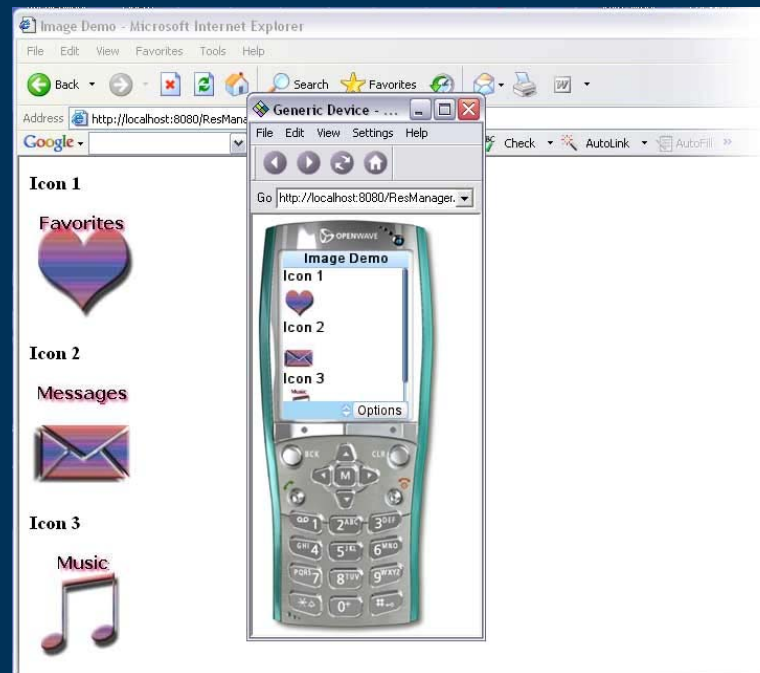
Image Demo - Microsoft Internet Explorer

File Edit View Favorites Tools Help

Back Search Favorites

Address http://localhost:8080/ResMana

Google Check AutoLink AutoFill

Icon 1

Favorites

Icon 2

Messages

Icon 3

Music

Generic Device - ...

File Edit View Settings Help

Go http://localhost:8080/ResManager.

OPENWAVE

Image Demo

Icon 1

Icon 2

Icon 3

Options

BCK CLR

M

1 2ABC 3DEF
GHI4 5JKL 6MNO
PQRS7 8TUV 9WXYZ
0+